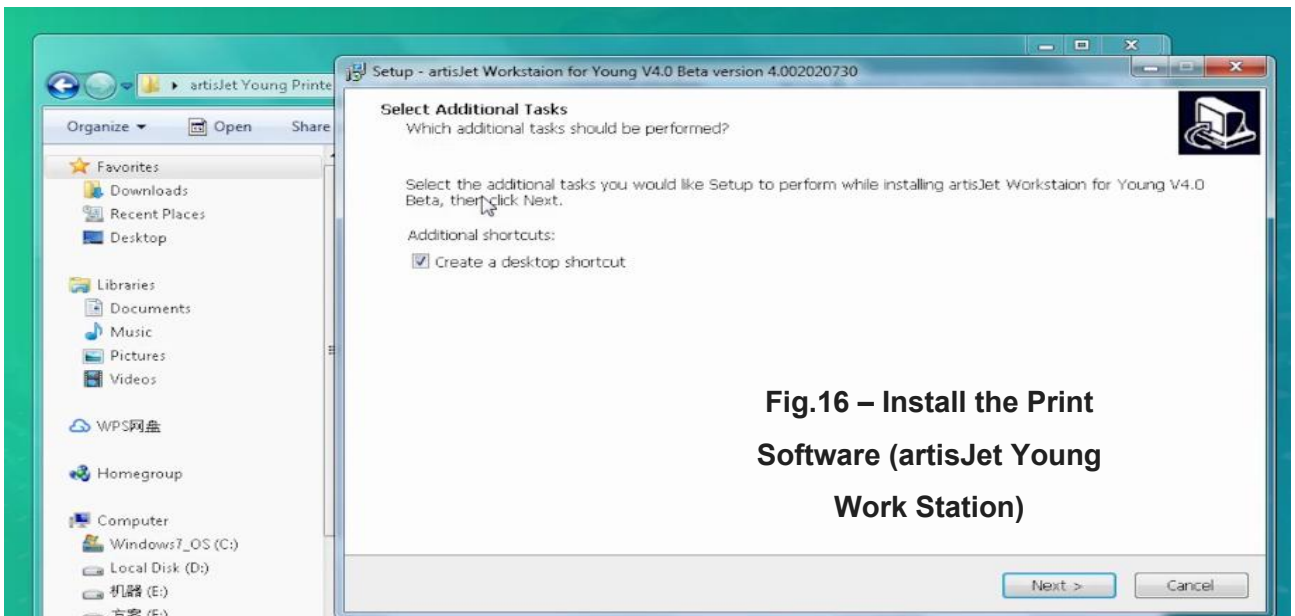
artisJet Young Printe

Organize ▾ Open Share

Favorites
Downloads
Recent Places
Desktop

Libraries
Documents
Music
Pictures
Videos

WPS网盘

Homegroup

Computer
Windows7_OS (C:)
Local Disk (D:)
机器 (E:)
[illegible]

Setup - artisJet Workstaion for Young V4.0 Beta version 4.002020730

Select Additional Tasks
Which additional tasks should be performed?

Select the additional tasks you would like Setup to perform while installing artisJet Workstaion for Young V4.0 Beta, then click Next.

Additional shortcuts:

Create a desktop shortcut

Fig.16 – Install the Print Software (artisJet Young Work Station)

Next >

Cancel